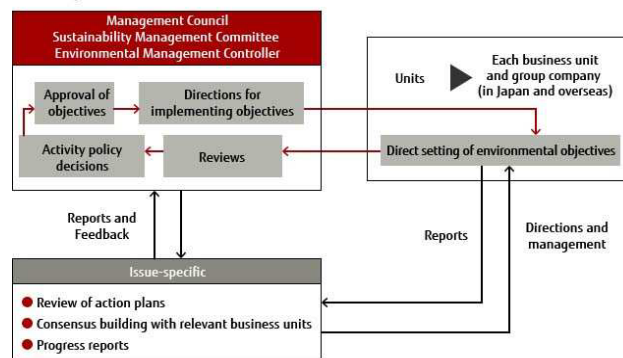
Management Council
Sustainability Management Committee
Environmental Management Controller

Approval of objectives

Directions for implementing objectives

Activity policy decisions

Reviews

Units

Each business unit and group company (in Japan and overseas)

Direct setting of environmental objectives

Reports and Feedback

Reports

Directions and management

Issue-specific

Review of action plans

Consensus building with relevant business units

Progress reports